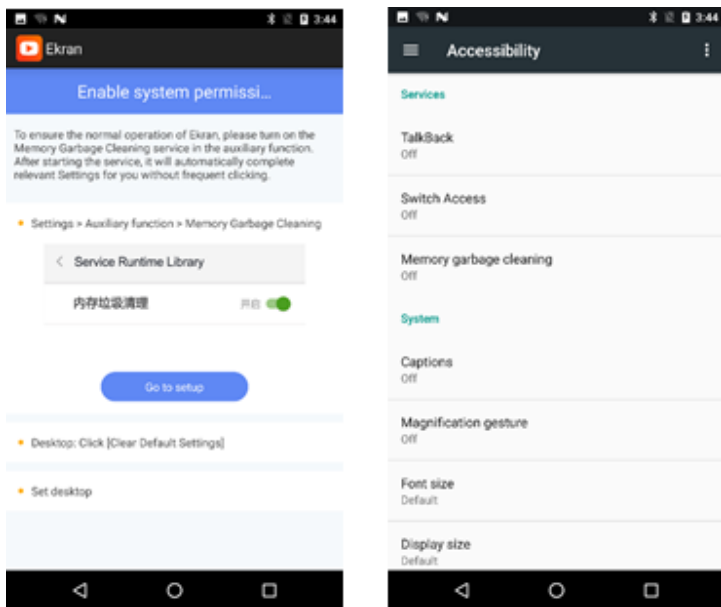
3:44

Ekran

Enable system permissi...

To ensure the normal operation of Ekran, please turn on the Memory Garbage Cleaning service in the auxiliary function. After starting the service, it will automatically complete relevant Settings for you without frequent clicking.

• Settings > Auxiliary function > Memory Garbage Cleaning

< Service Runtime Library

内存垃圾清理 开启

Go to setup

• Desktop: Click [Clear Default Settings]

• Set desktop

3:44

Accessibility

Services

TalkBack
Off

Switch Access
Off

Memory garbage cleaning
Off

System

Captions
Off

Magnification gesture
Off

Font size
Default

Display size
Default